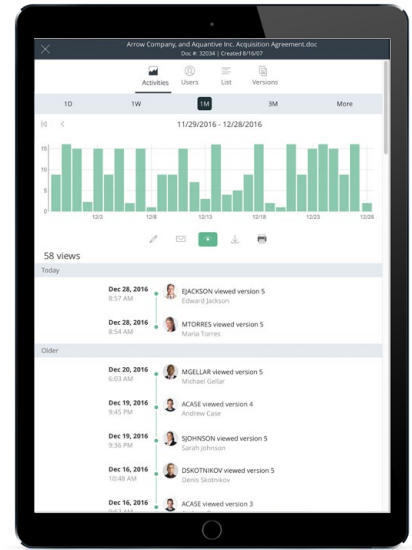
Arrow Company, and Aquantive Inc. Acquisition Agreement.doc
Doc #: 32034 | Created 8/16/07

Activities Users List Versions

1D 1W 1M 3M More

11/29/2016 - 12/28/2016

15
10
5
0

12/3 12/8 12/13 12/18 12/23 12/28

58 views

Today

Dec 28, 2016
8:57 AM
EJACKSON viewed version 5
Edward Jackson

Dec 28, 2016
8:54 AM
MTORRES viewed version 5
Maria Torres

Older

Dec 20, 2016
6:03 AM
MGELLAR viewed version 5
Michael Gellar

Dec 19, 2016
9:45 PM
ACASE viewed version 4
Andrew Case

Dec 19, 2016
9:45 PM
SJOHNSON viewed version 5
Sarah Johnson

Dec 16, 2016
10:48 AM
DSKOTNIKOV viewed version 5
Denis Skotnikov

Dec 16, 2016
ACASE viewed version 3